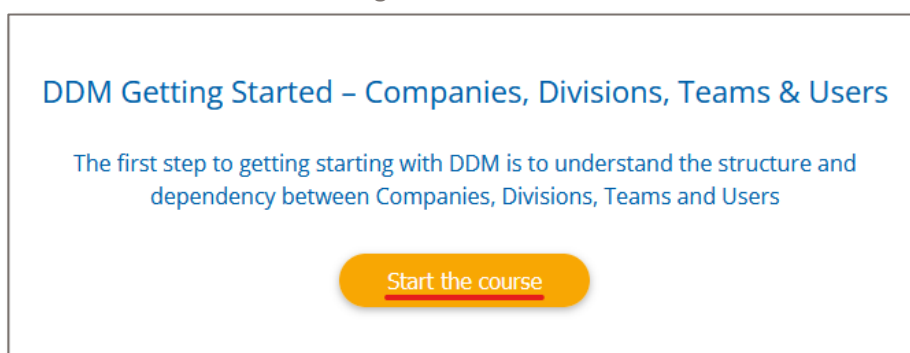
DDM Getting Started – Companies, Divisions, Teams & Users

The first step to getting starting with DDM is to understand the structure and dependency between Companies, Divisions, Teams and Users

Start the course